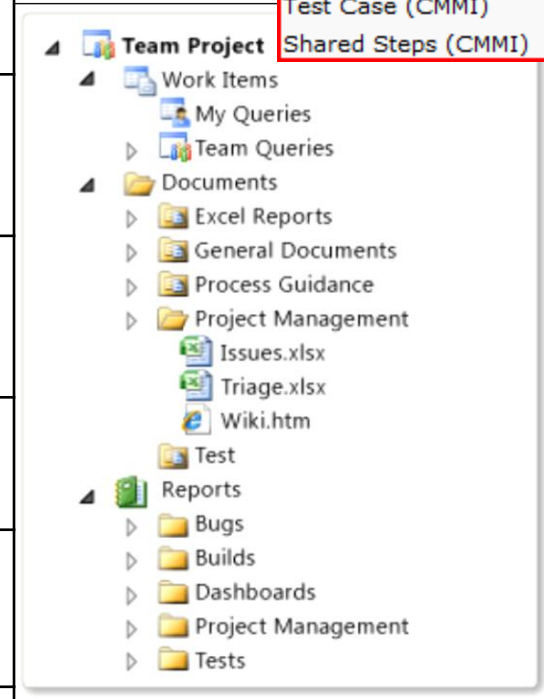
Test Case (CMMI)
Shared Steps (CMMI)

Team Project
Work Items
My Queries
Team Queries
Documents
Excel Reports
General Documents
Process Guidance
Project Management
Issues.xlsx
Triage.xlsx
Wiki.htm
Test
Reports
Bugs
Builds
Dashboards
Project Management
Tests